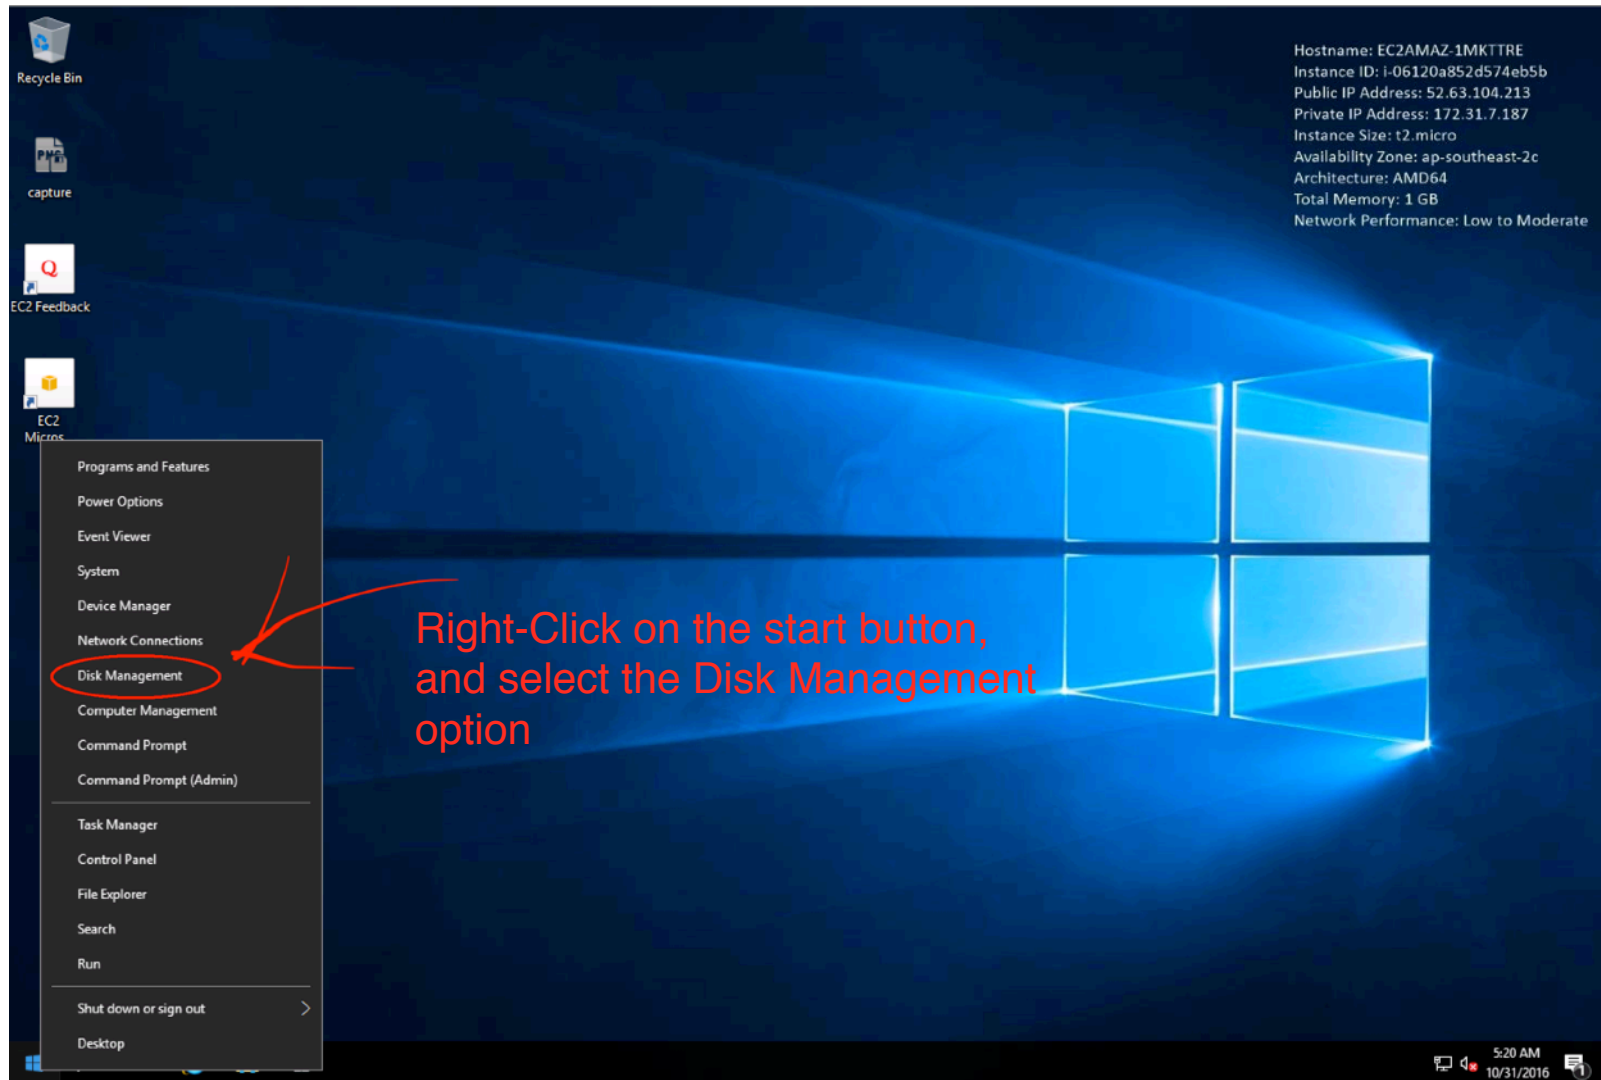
Recycle Bin

capture

EC2 Feedback

EC2 Micros

Hostname: EC2AMAZ-1MKTTRE
Instance ID: i-06120a852d574eb5b
Public IP Address: 52.63.104.213
Private IP Address: 172.31.7.187
Instance Size: t2.micro
Availability Zone: ap-southeast-2c
Architecture: AMD64
Total Memory: 1 GB
Network Performance: Low to Moderate

Programs and Features
Power Options
Event Viewer
System
Device Manager
Network Connections
Disk Management
Computer Management
Command Prompt
Command Prompt (Admin)
Task Manager
Control Panel
File Explorer
Search
Run
Shut down or sign out
Desktop

Right-Click on the start button, and select the Disk Management option

5:20 AM
10/31/2016